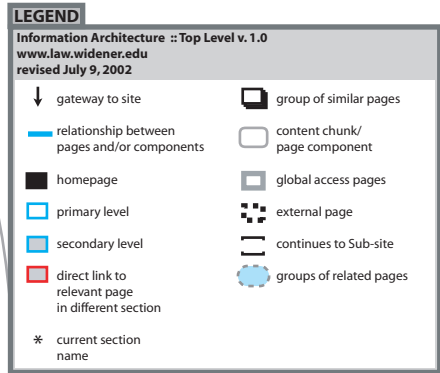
LEGEND

Information Architecture :: Top Level v. 1.0
www.law.widener.edu
revised July 9, 2002

gateway to site

relationship between pages and/or components

homepage

primary level

secondary level

direct link to relevant page in different section

* current section name

group of similar pages

content chunk/ page component

global access pages

external page

continues to Sub-site

groups of related pages